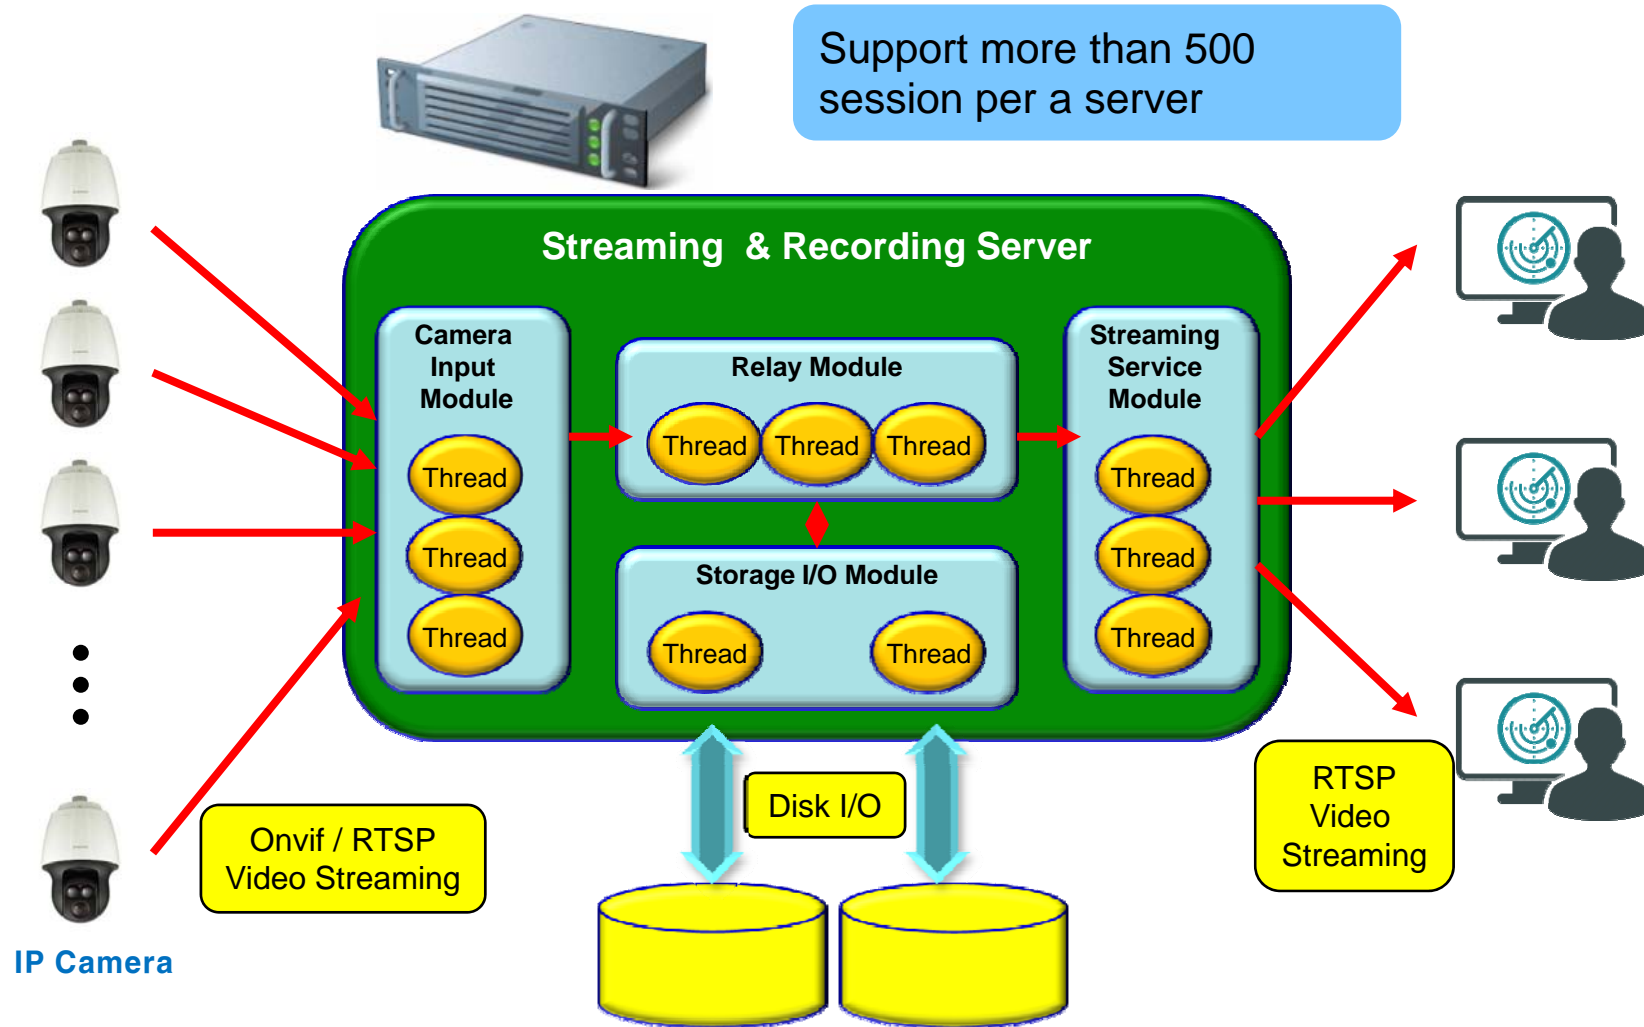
Support more than 500 session per a server

Streaming & Recording Server

Camera Input Module

Thread

Thread

Thread

Relay Module

Thread Thread Thread

Storage I/O Module

Thread Thread

Streaming Service Module

Thread

Thread

Thread

Disk I/O

Onvif / RTSP Video Streaming

RTSP Video Streaming

IP Camera